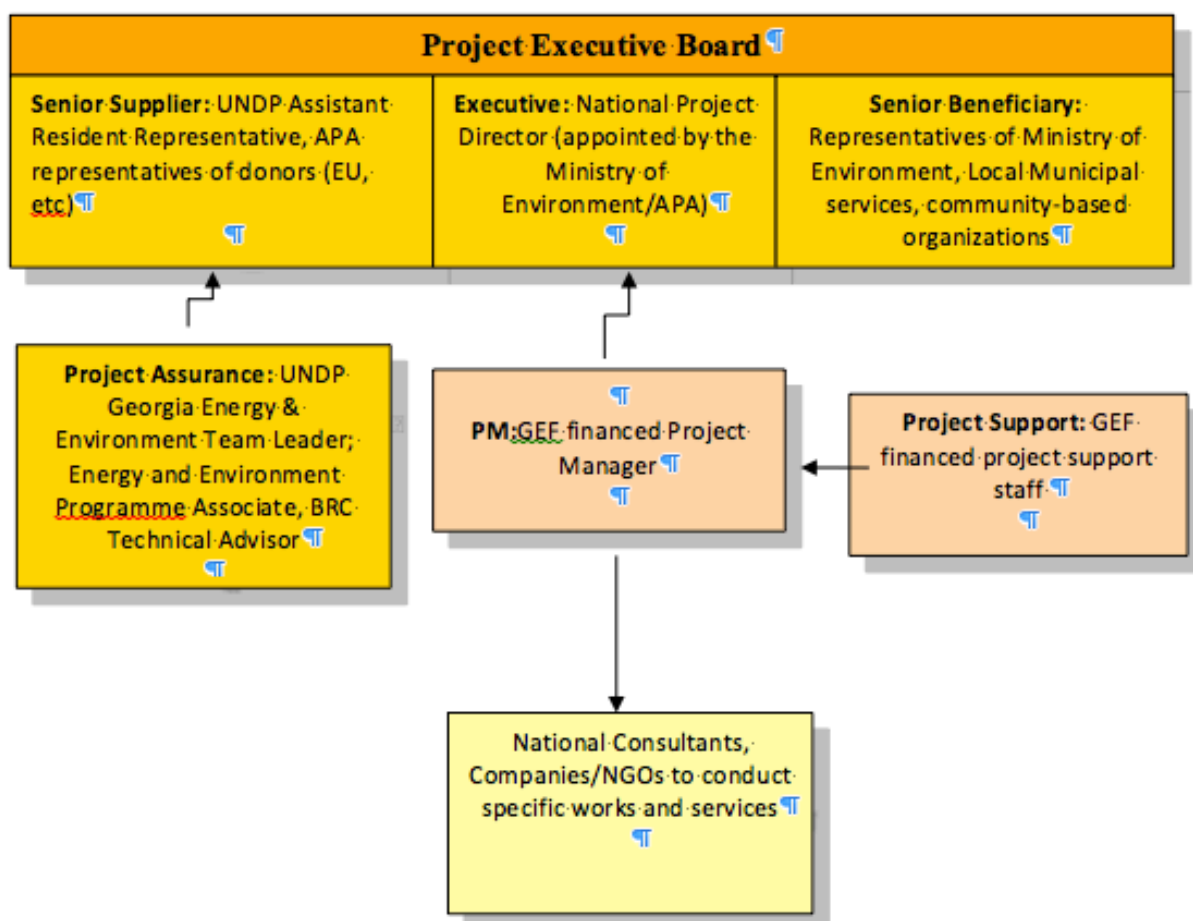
Project Executive Board

Senior Supplier: UNDP Assistant Resident Representative, APA representatives of donors (EU, etc)

Executive: National Project Director (appointed by the Ministry of Environment/APA)

Senior Beneficiary: Representatives of Ministry of Environment, Local Municipal services, community-based organizations

Project Assurance: UNDP Georgia Energy & Environment Team Leader; Energy and Environment Programme Associate, BRC Technical Advisor

PM: GEF financed Project Manager

Project Support: GEF financed project support staff

National Consultants, Companies/NGOs to conduct specific works and services